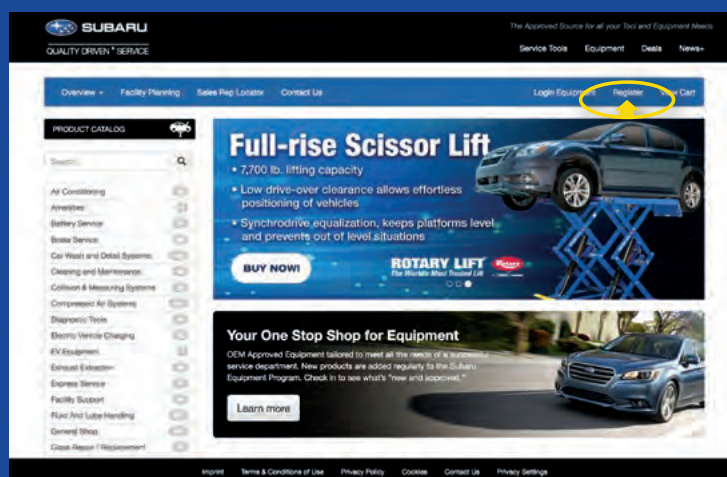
SUBARU
QUALITY DRIVEN® SERVICE

The Approved Source for all your Tool and Equipment Needs

Service Tools Equipment Deals News+

Overview Facility Planning Sales Rep Locator Contact Us Login Equipment Register View Cart

PRODUCT CATALOG

Search

Air Conditioning
Amenities
Battery Service
Brake Service
Car Wash and Detail Systems
Cleaning and Maintenance
Collision & Measuring Systems
Compressed Air Systems
Diagnostic Tools
Electric Vehicle Charging
EV Equipment
Exhaust Extraction
Express Service
Facility Support
Fluid And Lube Handling
General Shop
Glass Repair / Replacement

Full-rise Scissor Lift
• 7,700 lb. lifting capacity
• Low drive-over clearance allows effortless positioning of vehicles
• Synchrodrive equalization, keeps platforms level and prevents out of level situations

BUY NOW!

ROTARY LIFT
The World's Most Trusted Lift

Rotary

Your One Stop Shop for Equipment
OEM Approved Equipment tailored to meet all the needs of a successful service department. New products are added regularly to the Subaru Equipment Program. Check in to see what's "new and approved."

Learn more

Imprint Terms & Conditions of Use Privacy Policy Cookies Contact Us Privacy Settings